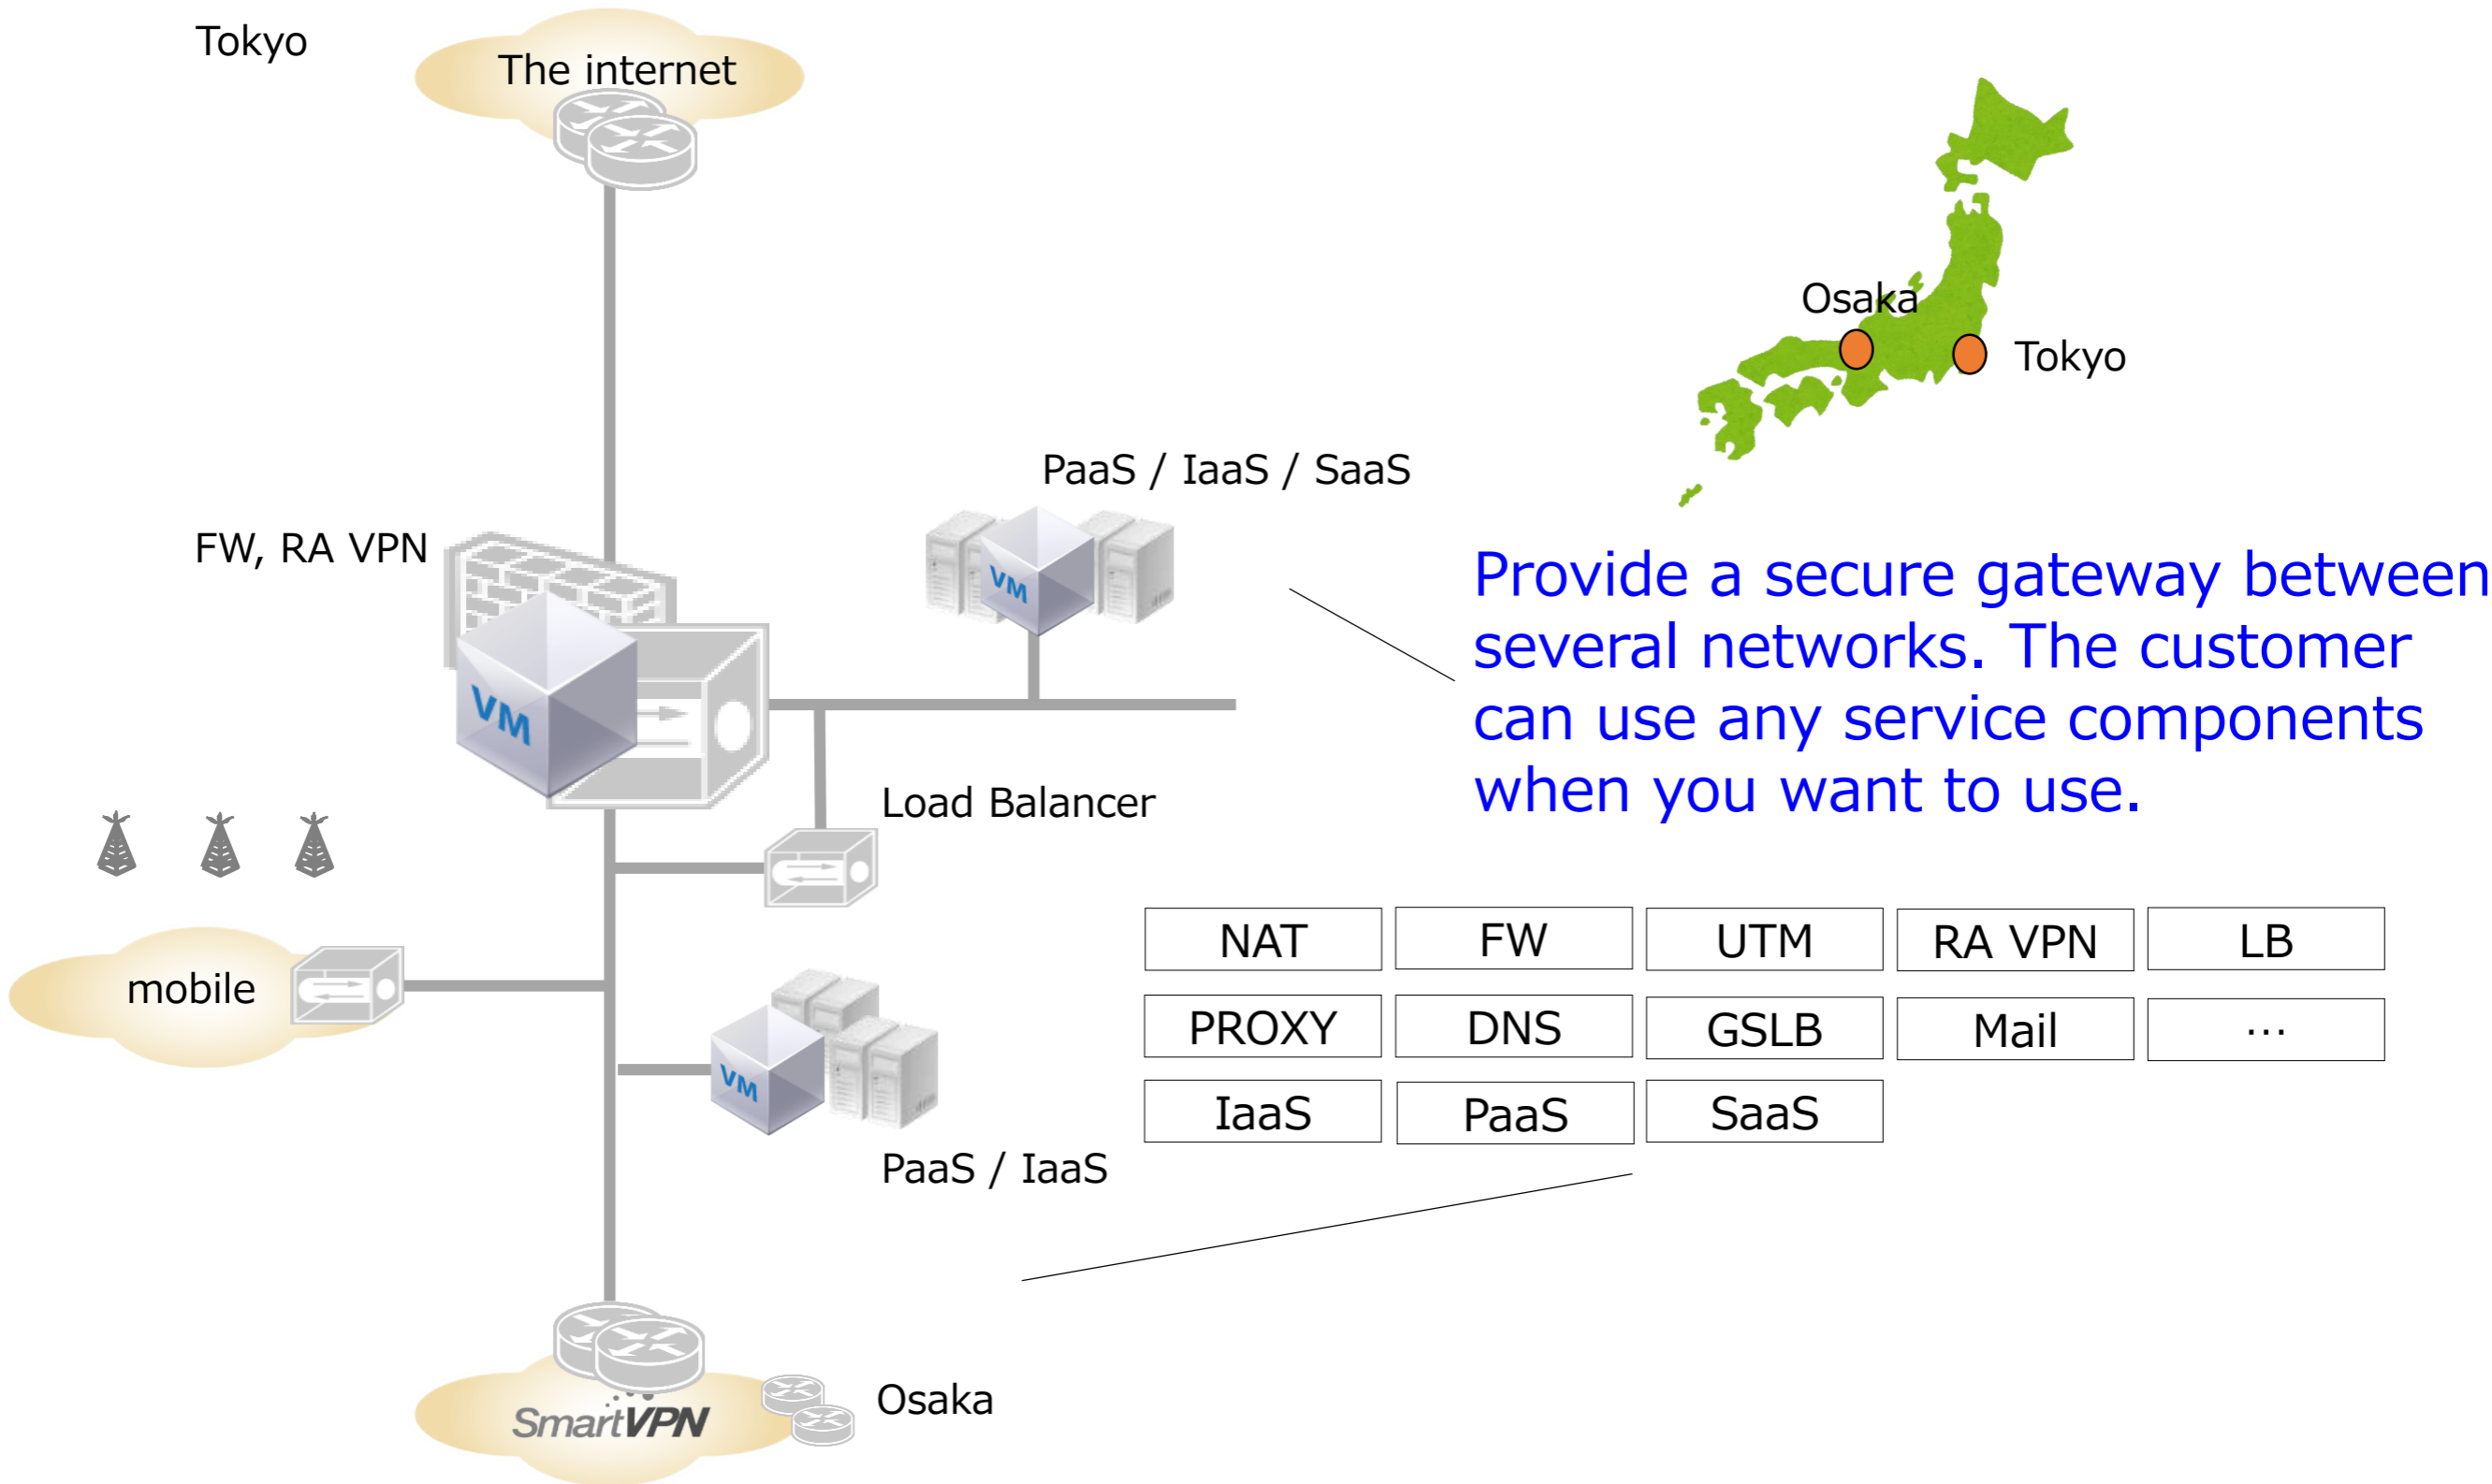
Tokyo

The internet

Osaka

Tokyo

PaaS / IaaS / SaaS

FW, RA VPN

VM

VM

Provide a secure gateway between several networks. The customer can use any service components when you want to use.

Load Balancer

mobile

| NAT | FW | UTM | RA VPN | LB |
|---|---|---|---|---|
| PROXY | DNS | GSLB | Mail | … |
| IaaS | PaaS | SaaS | | |

VM

PaaS / IaaS

SmartVPN

Osaka